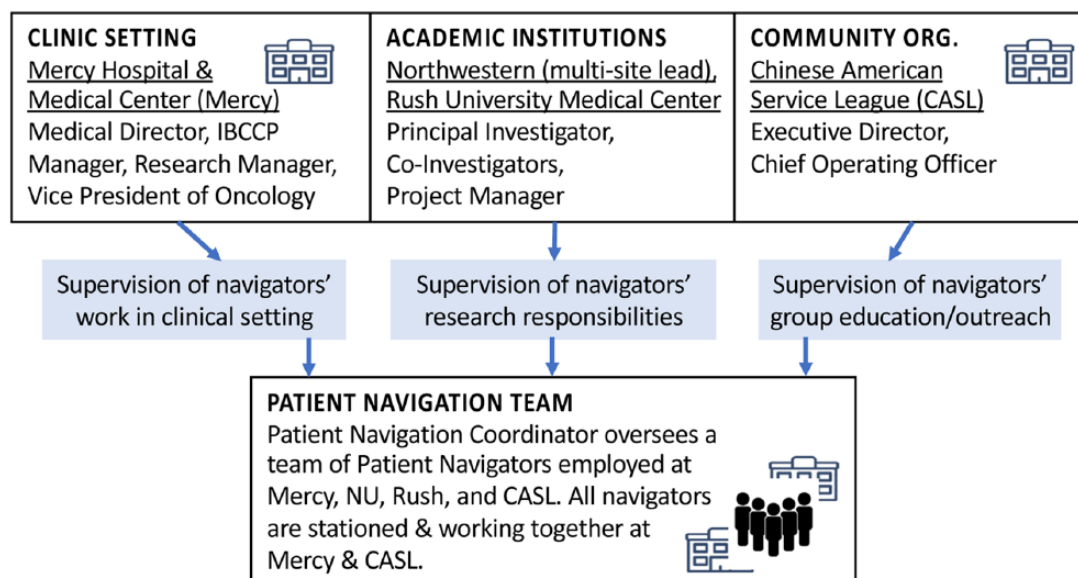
CLINIC SETTING
Mercy Hospital & Medical Center (Mercy)
Medical Director, IBCCP Manager, Research Manager, Vice President of Oncology

ACADEMIC INSTITUTIONS
Northwestern (multi-site lead), Rush University Medical Center
Principal Investigator, Co-Investigators, Project Manager

COMMUNITY ORG.
Chinese American Service League (CASL)
Executive Director, Chief Operating Officer

Supervision of navigators' work in clinical setting

Supervision of navigators' research responsibilities

Supervision of navigators' group education/outreach

PATIENT NAVIGATION TEAM
Patient Navigation Coordinator oversees a team of Patient Navigators employed at Mercy, NU, Rush, and CASL. All navigators are stationed & working together at Mercy & CASL.